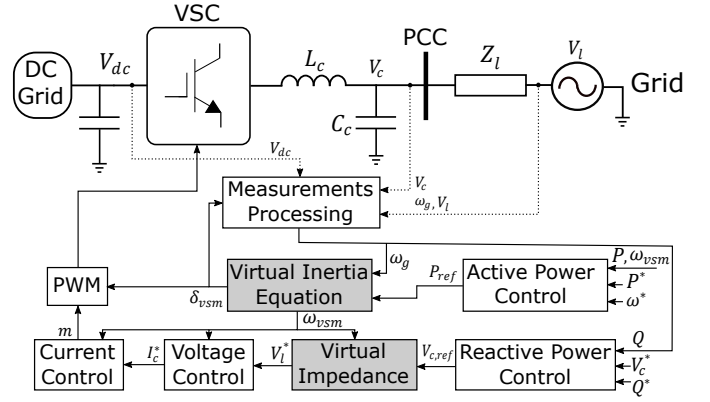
VSC

DC Grid

$V_{dc}$

$L_c$

$V_c$

PCC

$Z_l$

$V_l$

Grid

$C_c$

$V_{dc}$

$V_c$

Measurements Processing

$\omega_g, V_l$

$\omega_g$

$P, \omega_{vsm}$

PWM

Virtual Inertia Equation

$P_{ref}$

Active Power Control

$P^*$

$\omega^*$

$\delta_{vsm}$

$\omega_{vsm}$

$m$

$Q$

Current Control

$I_c^*$

Voltage Control

$V_l^*$

Virtual Impedance

$V_{c,ref}$

Reactive Power Control

$V_c^*$

$Q^*$